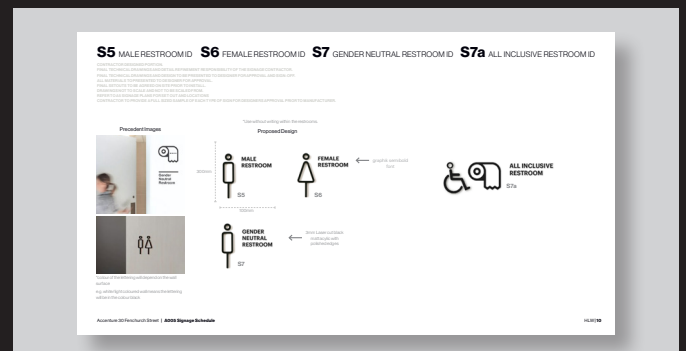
**S5** MALE RESTROOM ID **S6** FEMALE RESTROOM ID **S7** GENDER NEUTRAL RESTROOM ID **S7a** ALL INCLUSIVE RESTROOM ID

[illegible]

Precedent Images

Gender Neutral Restroom

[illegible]

*Use without writing within the restrooms

Proposed Design

MALE RESTROOM

S5

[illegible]

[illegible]

FEMALE RESTROOM

S6

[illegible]

ALL INCLUSIVE RESTROOM

S7a

GENDER NEUTRAL RESTROOM

S7

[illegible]

Accenture 30 Fenchurch Street | **AOGS Signage Schedule**

HLW | 10